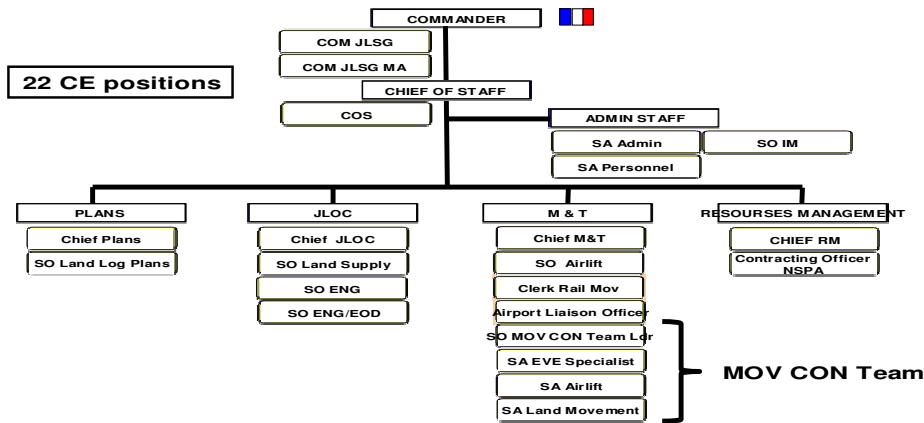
COMMANDER

COM JLSG

COM JLSG MA

22 CE positions

CHIEF OF STAFF

COS

ADMIN STAFF

SA Admin

SO IM

SA Personnel

PLANS

Chief Plans

SO Land Log Plans

JLOC

Chief JLOC

SO Land Supply

SO ENG

SO ENG/EOD

M & T

Chief M&T

SO Airlift

Clerk Rail Mov

Airport Liaison Officer

SO MOV CON Team Ldr

SA EVE Specialist

SA Airlift

SA Land Movement

MOV CON Team

RESOURSES MANAGEMENT

CHIEF RM

Contracting Officer NSPA